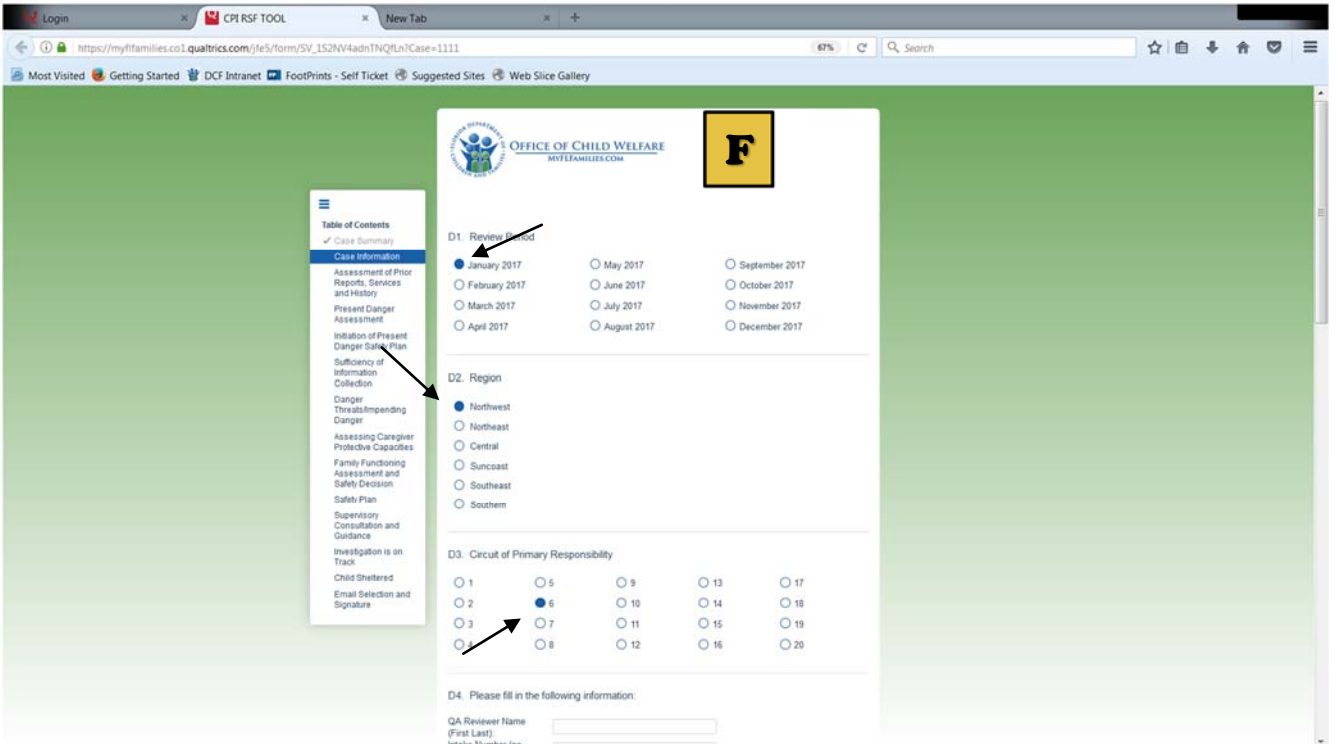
Login
CPI RSF TOOL
New Tab
https://myflfamilies.co1.qualtrics.com/jfe5/form/SV_1S2NV4adnTNQfLn?Case=1111
67%
Search
Most Visited Getting Started DCF Intranet FootPrints - Self Ticket Suggested Sites Web Slice Gallery

OFFICE OF CHILD WELFARE
MYFLFAMILIES.COM

F

Table of Contents
✓ Case Summary
Case Information
Assessment of Prior Reports, Services and History
Present Danger Assessment
Initiation of Present Danger Safety Plan
Sufficiency of Information Collection
Danger Threats/Impending Danger
Assessing Caregiver Protective Capacities
Family Functioning Assessment and Safety Decision
Safety Plan
Supervisory Consultation and Guidance
Investigation is on Track
Child Sheltered
Email Selection and Signature

D1. Review Period

January 2017
February 2017
March 2017
April 2017
May 2017
June 2017
July 2017
August 2017
September 2017
October 2017
November 2017
December 2017

D2. Region

Northwest
Northeast
Central
Suncoast
Southeast
Southern

D3. Circuit of Primary Responsibility

1
2
3
4
5
6
7
8
9
10
11
12
13
14
15
16
17
18
19
20

D4. Please fill in the following information:

QA Reviewer Name (First Last):
Intake Number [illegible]